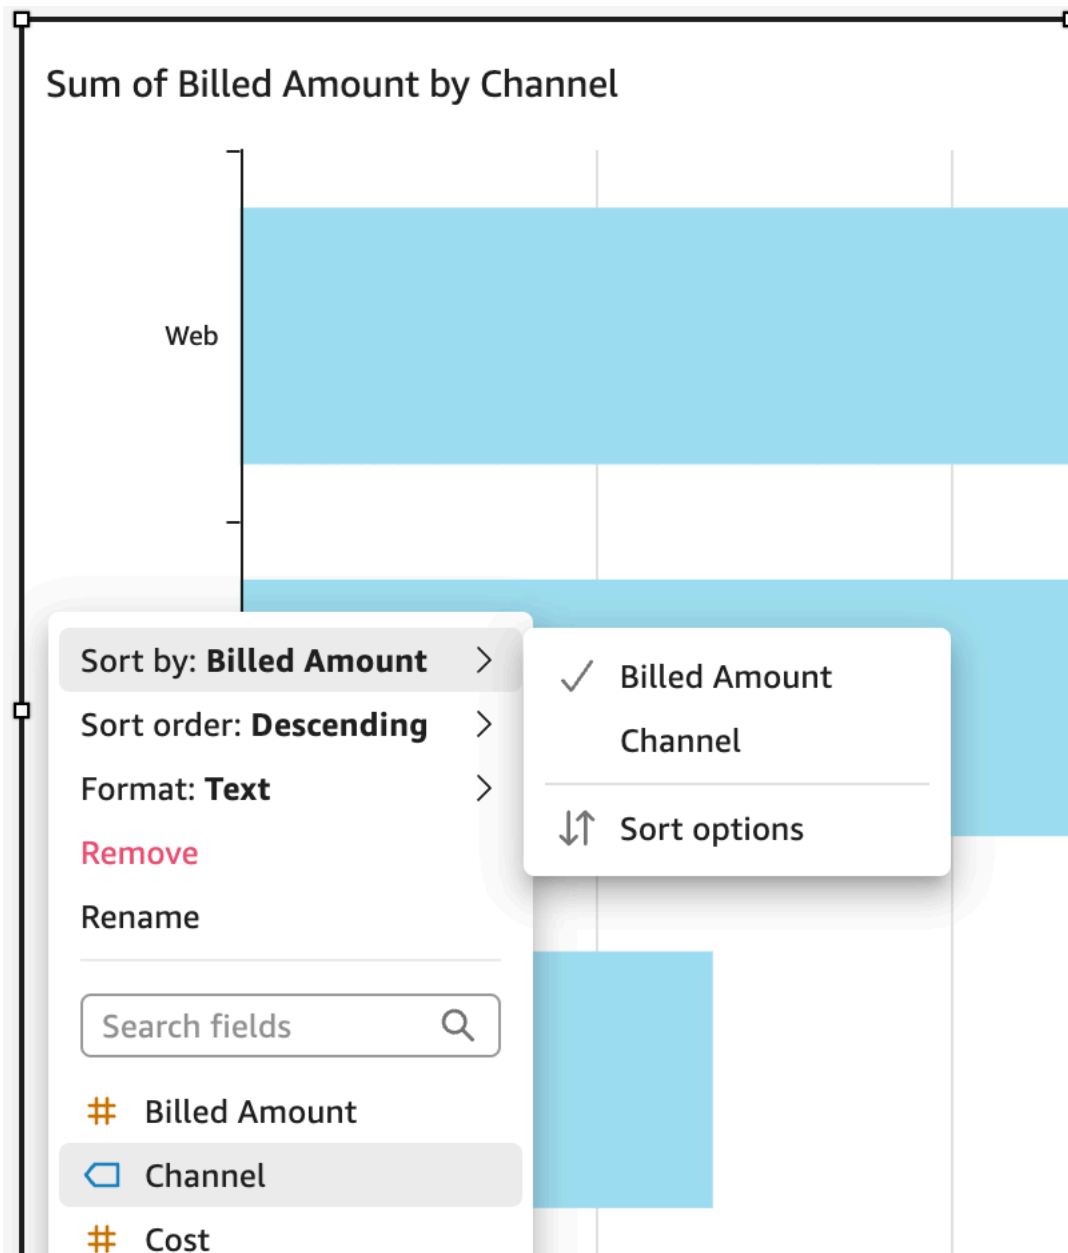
Sum of Billed Amount by Channel

Web

Sort by: **Billed Amount**

Sort order: **Descending**

Format: **Text**

Remove

Rename

Search fields

Billed Amount

Channel

Cost

Billed Amount

Channel

Sort options